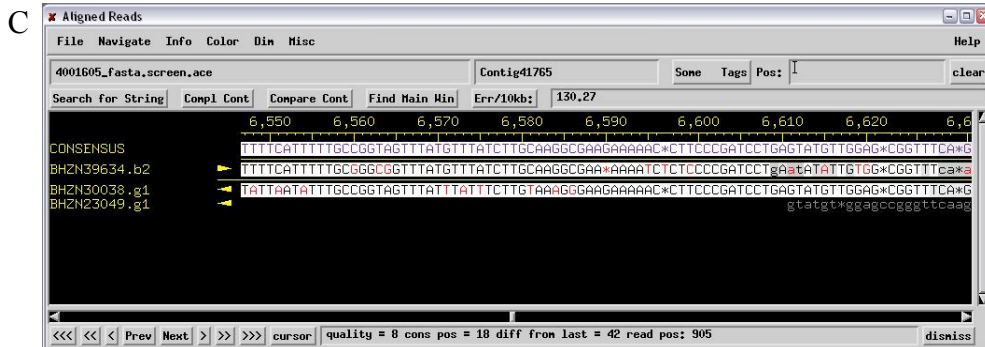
C

Aligned Reads

File Navigate Info Color Dim Misc Help

4001605_fasta.screen.ace Contig41765 Some Tags Pos: clear

Search for String Compl Cont Compare Cont Find Main Win Err/10kb: 130.27

6,550 6,560 6,570 6,580 6,590 6,600 6,610 6,620 6,6

CONSENSUS TTTTCATTTTTGCCGGTAGTTTATGTTTATCTTGCAAGGCGAAGAAAAAC*CTTCCCGATCCTGAGTATGTTGGAG*CGGTTTCA*G
BHZN39634.b2 TTTTCATTTTTGCGGGCGGTTTATGTTTATCTTGCAAGGCGAA*AAAATCTCTCCCCGATCCTgAatATATTGTGG*CGGTTTca*a
BHZN30038.g1 TATTAATATTTGCCGGTAGTTTATTTATTTCTTGTAAAGGGAAGAAAAAC*CTTCCCGATCCTGAGTATGTTGGAG*CGGTTTCA*G
BHZN23049.g1 gtatgt*ggagccgggttcaag

<<< << < Prev Next > >> >>> cursor quality = 8 cons pos = 18 diff from last = 42 read pos: 905 dismiss